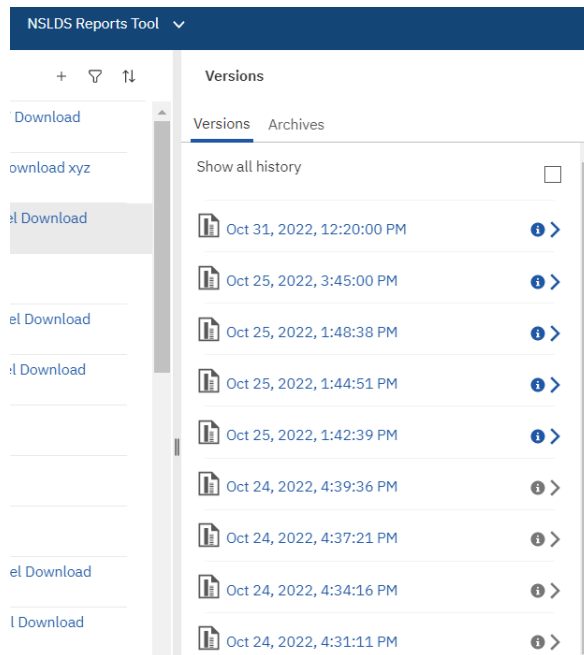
NSLDS Reports Tool

+

' Download

ownload xyz

el Download

el Download

el Download

el Download

l Download

Versions

Versions Archives

Show all history

Oct 31, 2022, 12:20:00 PM

Oct 25, 2022, 3:45:00 PM

Oct 25, 2022, 1:48:38 PM

Oct 25, 2022, 1:44:51 PM

Oct 25, 2022, 1:42:39 PM

Oct 24, 2022, 4:39:36 PM

Oct 24, 2022, 4:37:21 PM

Oct 24, 2022, 4:34:16 PM

Oct 24, 2022, 4:31:11 PM